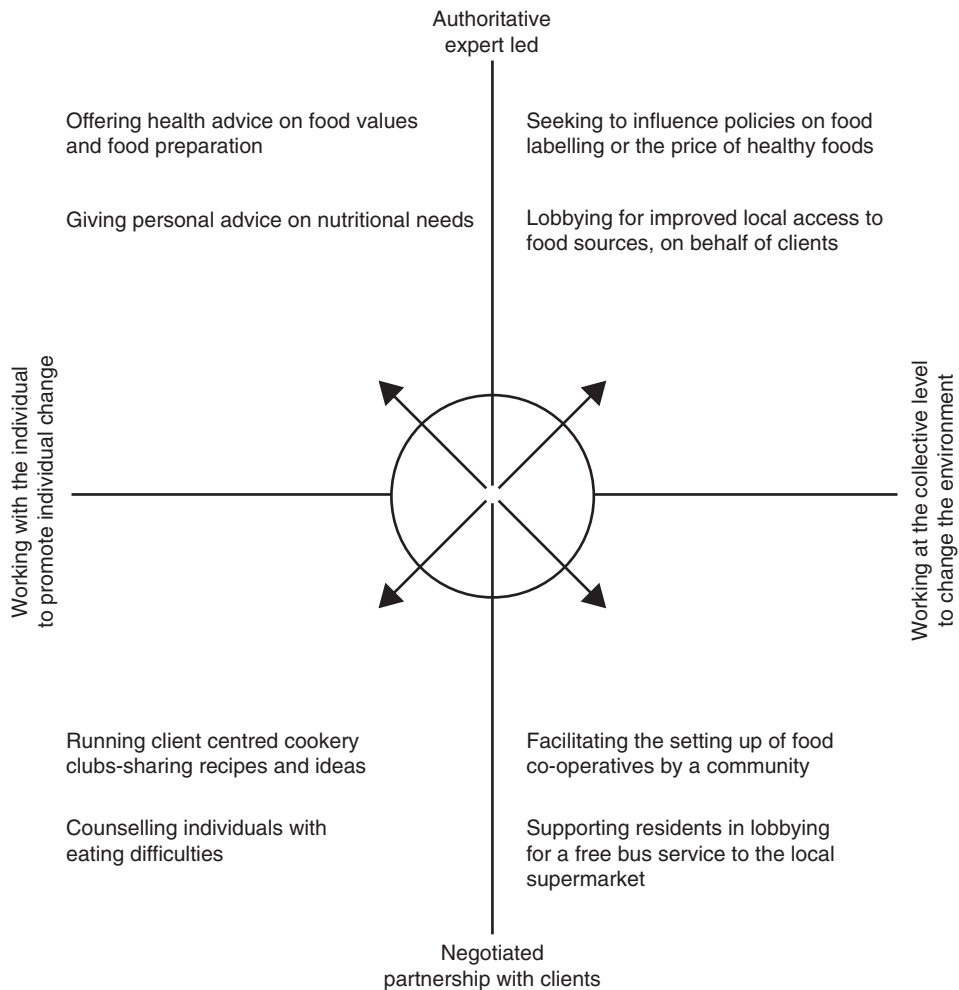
Authoritative
expert led

Offering health advice on food values and food preparation

Giving personal advice on nutritional needs

Seeking to influence policies on food labelling or the price of healthy foods

Lobbying for improved local access to food sources, on behalf of clients

Working with the individual to promote individual change

Working at the collective level to change the environment

Running client centred cookery clubs-sharing recipes and ideas

Counselling individuals with eating difficulties

Facilitating the setting up of food co-operatives by a community

Supporting residents in lobbying for a free bus service to the local supermarket

Negotiated
partnership with clients